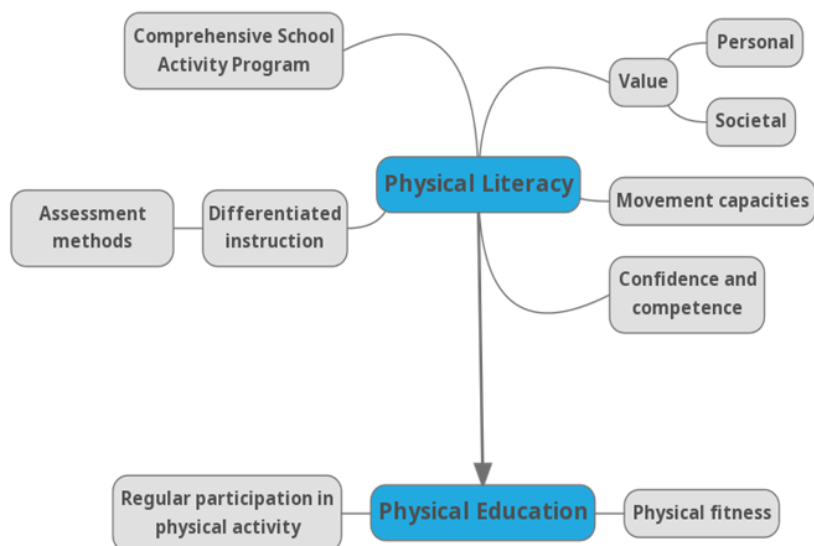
Comprehensive School Activity Program

Value

Personal

Societal

Physical Literacy

Assessment methods

Differentiated instruction

Movement capacities

Confidence and competence

Regular participation in physical activity

Physical Education

Physical fitness